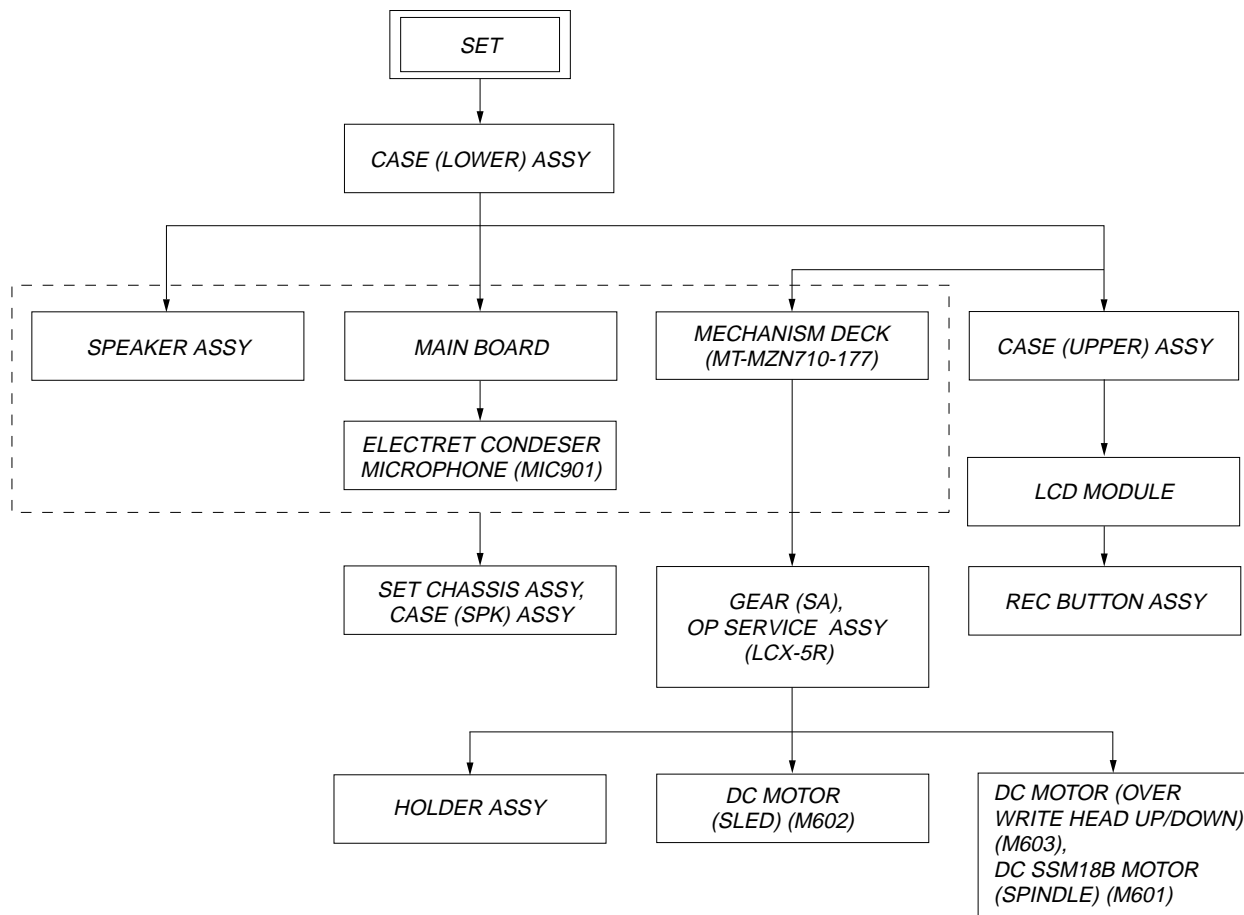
SET

CASE (LOWER) ASSY

SPEAKER ASSY

MAIN BOARD

ELECTRET CONDESER MICROPHONE (MIC901)

MECHANISM DECK (MT-MZN710-177)

CASE (UPPER) ASSY

LCD MODULE

REC BUTTON ASSY

SET CHASSIS ASSY, CASE (SPK) ASSY

GEAR (SA), OP SERVICE ASSY (LCX-5R)

HOLDER ASSY

DC MOTOR (SLED) (M602)

DC MOTOR (OVER WRITE HEAD UP/DOWN) (M603), DC SSM18B MOTOR (SPINDLE) (M601)